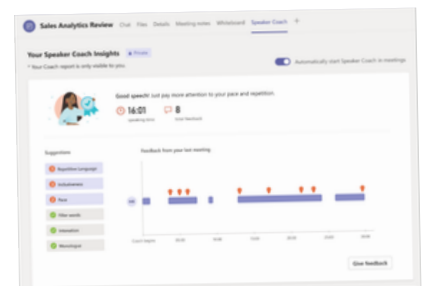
Sales Analytics Review Chat Files Details Meeting notes Whiteboard Speaker Coach +

Your Speaker Coach Insights Private

* Your Coach report is only visible to you.

Automatically start Speaker Coach in meetings

Good speech! Just pay more attention to your pace and repetition.

16:01 speaking time

8 total feedback

Suggestions

Repetitive language

Inclusiveness

Pace

Filler words

Intonation

Monologue

Feedback from your last meeting

Coach begins

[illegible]

Give feedback